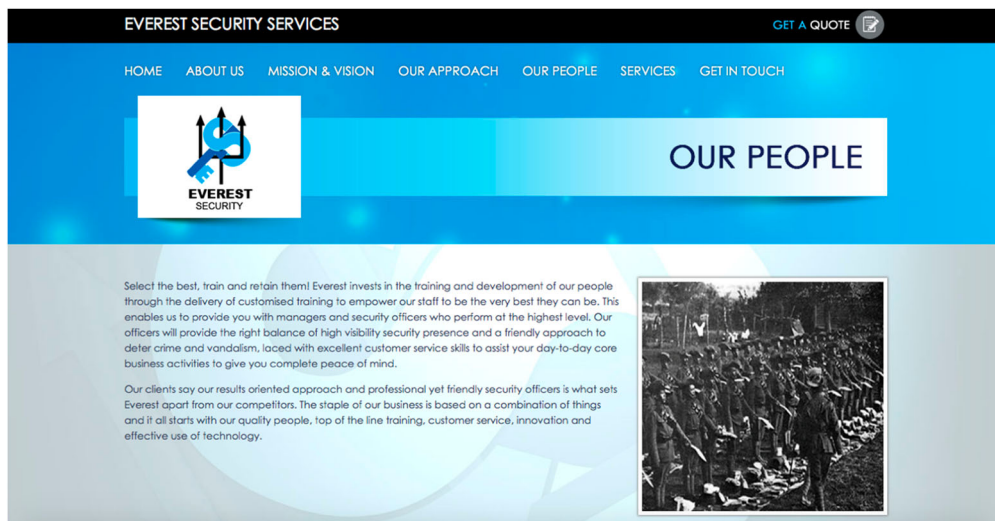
EVEREST SECURITY SERVICES

GET A QUOTE

HOME ABOUT US MISSION & VISION OUR APPROACH OUR PEOPLE SERVICES GET IN TOUCH

EVEREST
SECURITY

OUR PEOPLE

Select the best, train and retain them! Everest invests in the training and development of our people through the delivery of customised training to empower our staff to be the very best they can be. This enables us to provide you with managers and security officers who perform at the highest level. Our officers will provide the right balance of high visibility security presence and a friendly approach to deter crime and vandalism, laced with excellent customer service skills to assist your day-to-day core business activities to give you complete peace of mind.

Our clients say our results oriented approach and professional yet friendly security officers is what sets Everest apart from our competitors. The staple of our business is based on a combination of things and it all starts with our quality people, top of the line training, customer service, innovation and effective use of technology.